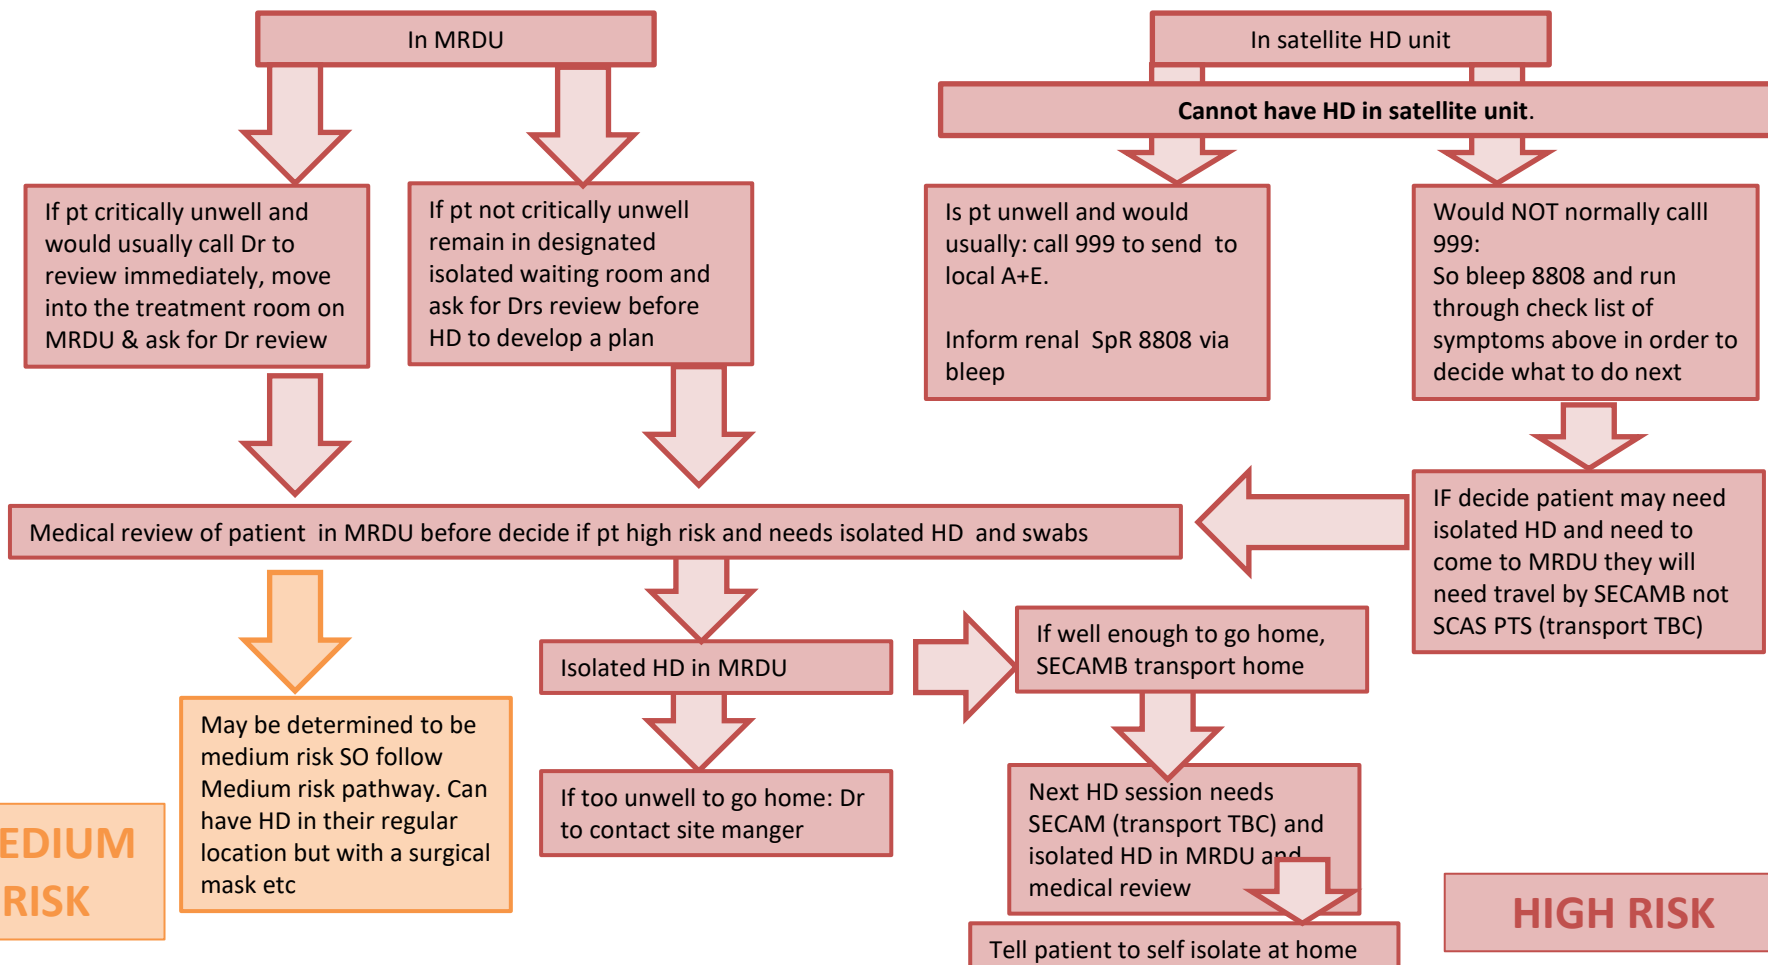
In MRDU

In satellite HD unit

Cannot have HD in satellite unit.

If pt critically unwell and would usually call Dr to review immediately, move into the treatment room on MRDU & ask for Dr review

If pt not critically unwell remain in designated isolated waiting room and ask for Drs review before HD to develop a plan

Is pt unwell and would usually: call 999 to send to local A+E.

Inform renal SpR 8808 via bleep

Would NOT normally calll 999:
So bleep 8808 and run through check list of symptoms above in order to decide what to do next

Medical review of patient in MRDU before decide if pt high risk and needs isolated HD and swabs

IF decide patient may need isolated HD and need to come to MRDU they will need travel by SECAMB not SCAS PTS (transport TBC)

Isolated HD in MRDU

If well enough to go home, SECAMB transport home

May be determined to be medium risk SO follow Medium risk pathway. Can have HD in their regular location but with a surgical mask etc

If too unwell to go home: Dr to contact site manger

Next HD session needs SECAM (transport TBC) and isolated HD in MRDU and medical review

EDIUM RISK

HIGH RISK

Tell patient to self isolate at home